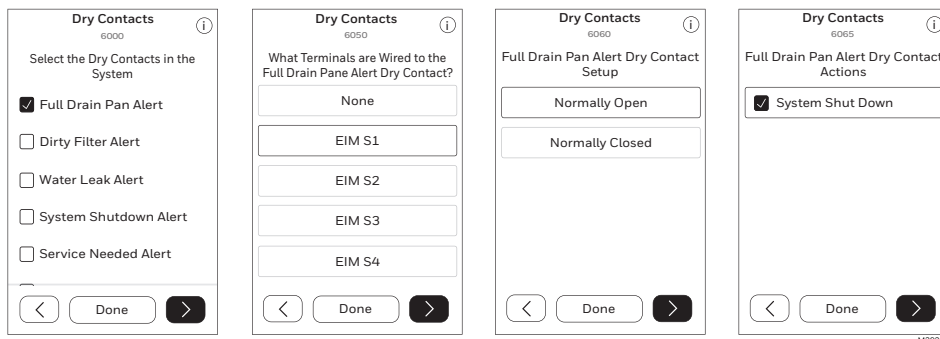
Dry Contacts
6000
Select the Dry Contacts in the System
Full Drain Pan Alert
Dirty Filter Alert
Water Leak Alert
System Shutdown Alert
Service Needed Alert
Done

Dry Contacts
6050
What Terminals are Wired to the Full Drain Pane Alert Dry Contact?
None
EIM S1
EIM S2
EIM S3
EIM S4
Done

Dry Contacts
6060
Full Drain Pan Alert Dry Contact Setup
Normally Open
Normally Closed
Done

Dry Contacts
6065
Full Drain Pan Alert Dry Contact Actions
System Shut Down
Done